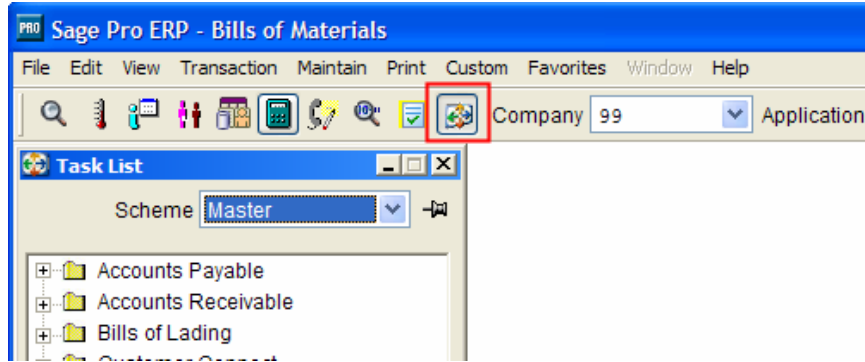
PRO Sage Pro ERP - Bills of Materials

File Edit View Transaction Maintain Print Custom Favorites Window Help

Company 99 Application

Task List

Scheme Master

Accounts Payable
Accounts Receivable
Bills of Lading
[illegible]